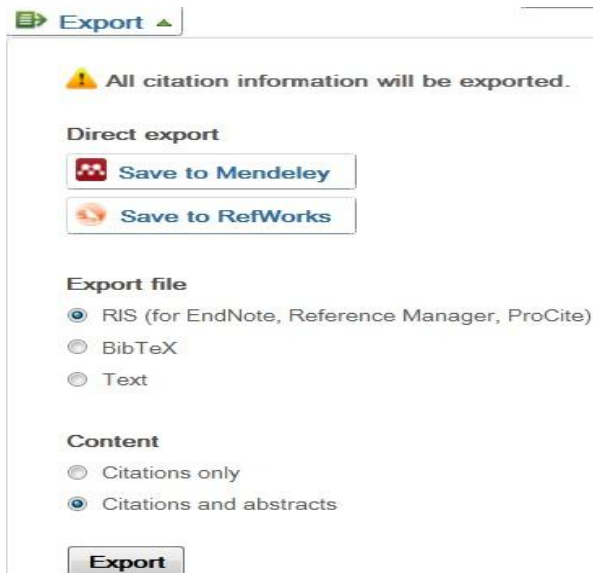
Export

All citation information will be exported.

Direct export

Save to Mendeley

Save to RefWorks

Export file

RIS (for EndNote, Reference Manager, ProCite)

BibTeX

Text

Content

Citations only

Citations and abstracts

Export